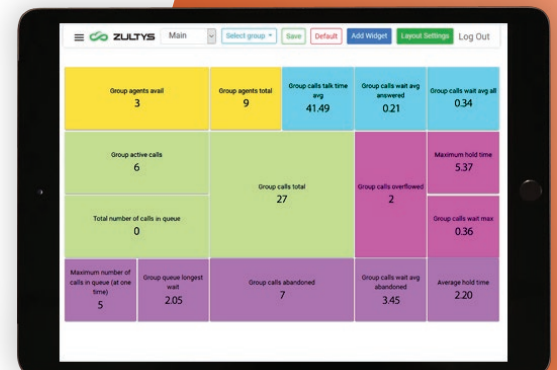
ZULTYS Main Select group Save Default Add Widget Layout Settings Log Out

Group agents avail
3

Group agents total
9

Group calls talk time avg
41.49

Group calls wait avg answered
0.21

Group calls wait avg all
0.34

Group active calls
6

Group calls total
27

Group calls overflowed
2

Maximum hold time
5.37

Total number of calls in queue
0

Group calls wait max
0.36

Maximum number of calls in queue (at one time)
5

Group queue longest wait
2.05

Group calls abandoned
7

Group calls wait avg abandoned
3.45

Average hold time
2.20